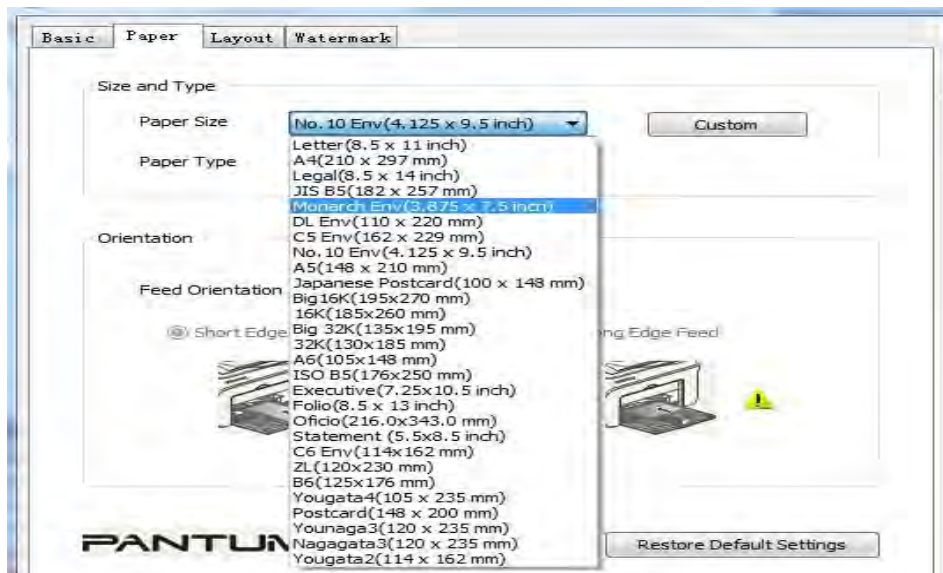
Basic Paper Layout Watermark

Size and Type

Paper Size No. 10 Env(4.125 x 9.5 inch) Custom

Paper Type

Letter(8.5 x 11 inch)
A4(210 x 297 mm)
Legal(8.5 x 14 inch)
JIS B5(182 x 257 mm)
Monarch Env(3.875 x 7.5 inch)
DL Env(110 x 220 mm)
C5 Env(162 x 229 mm)
No.10 Env(4.125 x 9.5 inch)
A5(148 x 210 mm)
Japanese Postcard(100 x 148 mm)
Big 16K(195x270 mm)
16K(185x260 mm)
Big 32K(135x195 mm)
32K(130x185 mm)
A6(105x148 mm)
ISO B5(176x250 mm)
Executive(7.25x10.5 inch)
Folio(8.5 x 13 inch)
Oficio(216.0x343.0 mm)
Statement (5.5x8.5 inch)
C6 Env(114x162 mm)
ZL(120x230 mm)
B6(125x176 mm)
Yougata4(105 x 235 mm)
Postcard(148 x 200 mm)
Younaga3(120 x 235 mm)
Nagagata3(120 x 235 mm)
Yougata2(114 x 162 mm)

Orientation

Feed Orientation

Short Edge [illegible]ng Edge Feed

PANTU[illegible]

Restore Default Settings